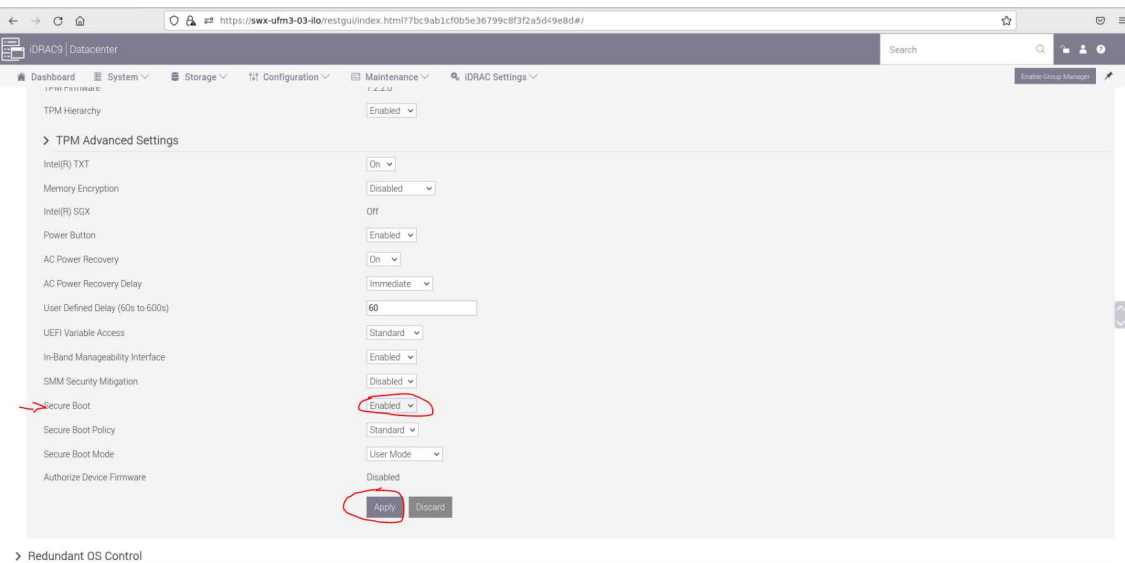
https://swx-ufm3-03-ilo/restgui/index.html?7bc9ab1cf0b5e36799c8f3f2a5d49e8d#/

iDRAC9 | Datacenter

Search

Dashboard System Storage Configuration Maintenance iDRAC Settings

Enable Group Manager

TPM Firmware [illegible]

TPM Hierarchy Enabled

> TPM Advanced Settings

Intel(R) TXT On

Memory Encryption Disabled

Intel(R) SGX Off

Power Button Enabled

AC Power Recovery On

AC Power Recovery Delay Immediate

User Defined Delay (60s to 600s) 60

UEFI Variable Access Standard

In-Band Manageability Interface Enabled

SMM Security Mitigation Disabled

Secure Boot Enabled

Secure Boot Policy Standard

Secure Boot Mode User Mode

Authorize Device Firmware Disabled

Apply Discard

> Redundant OS Control